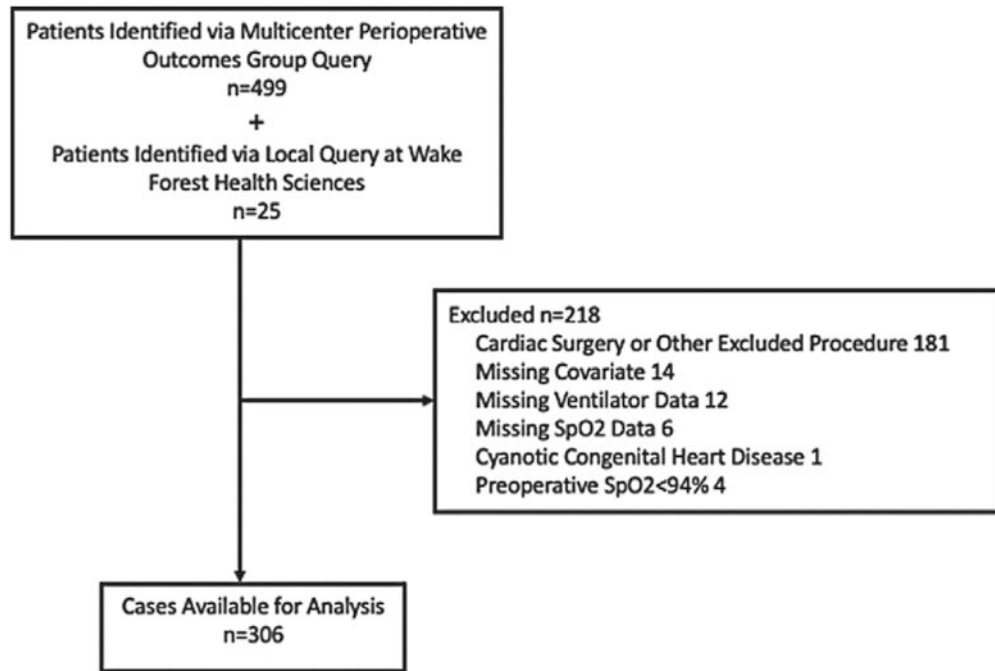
Patients Identified via Multicenter Perioperative Outcomes Group Query
n=499
+
Patients Identified via Local Query at Wake Forest Health Sciences
n=25

Excluded n=218
Cardiac Surgery or Other Excluded Procedure 181
Missing Covariate 14
Missing Ventilator Data 12
Missing SpO2 Data 6
Cyanotic Congenital Heart Disease 1
Preoperative SpO2<94% 4

Cases Available for Analysis
n=306